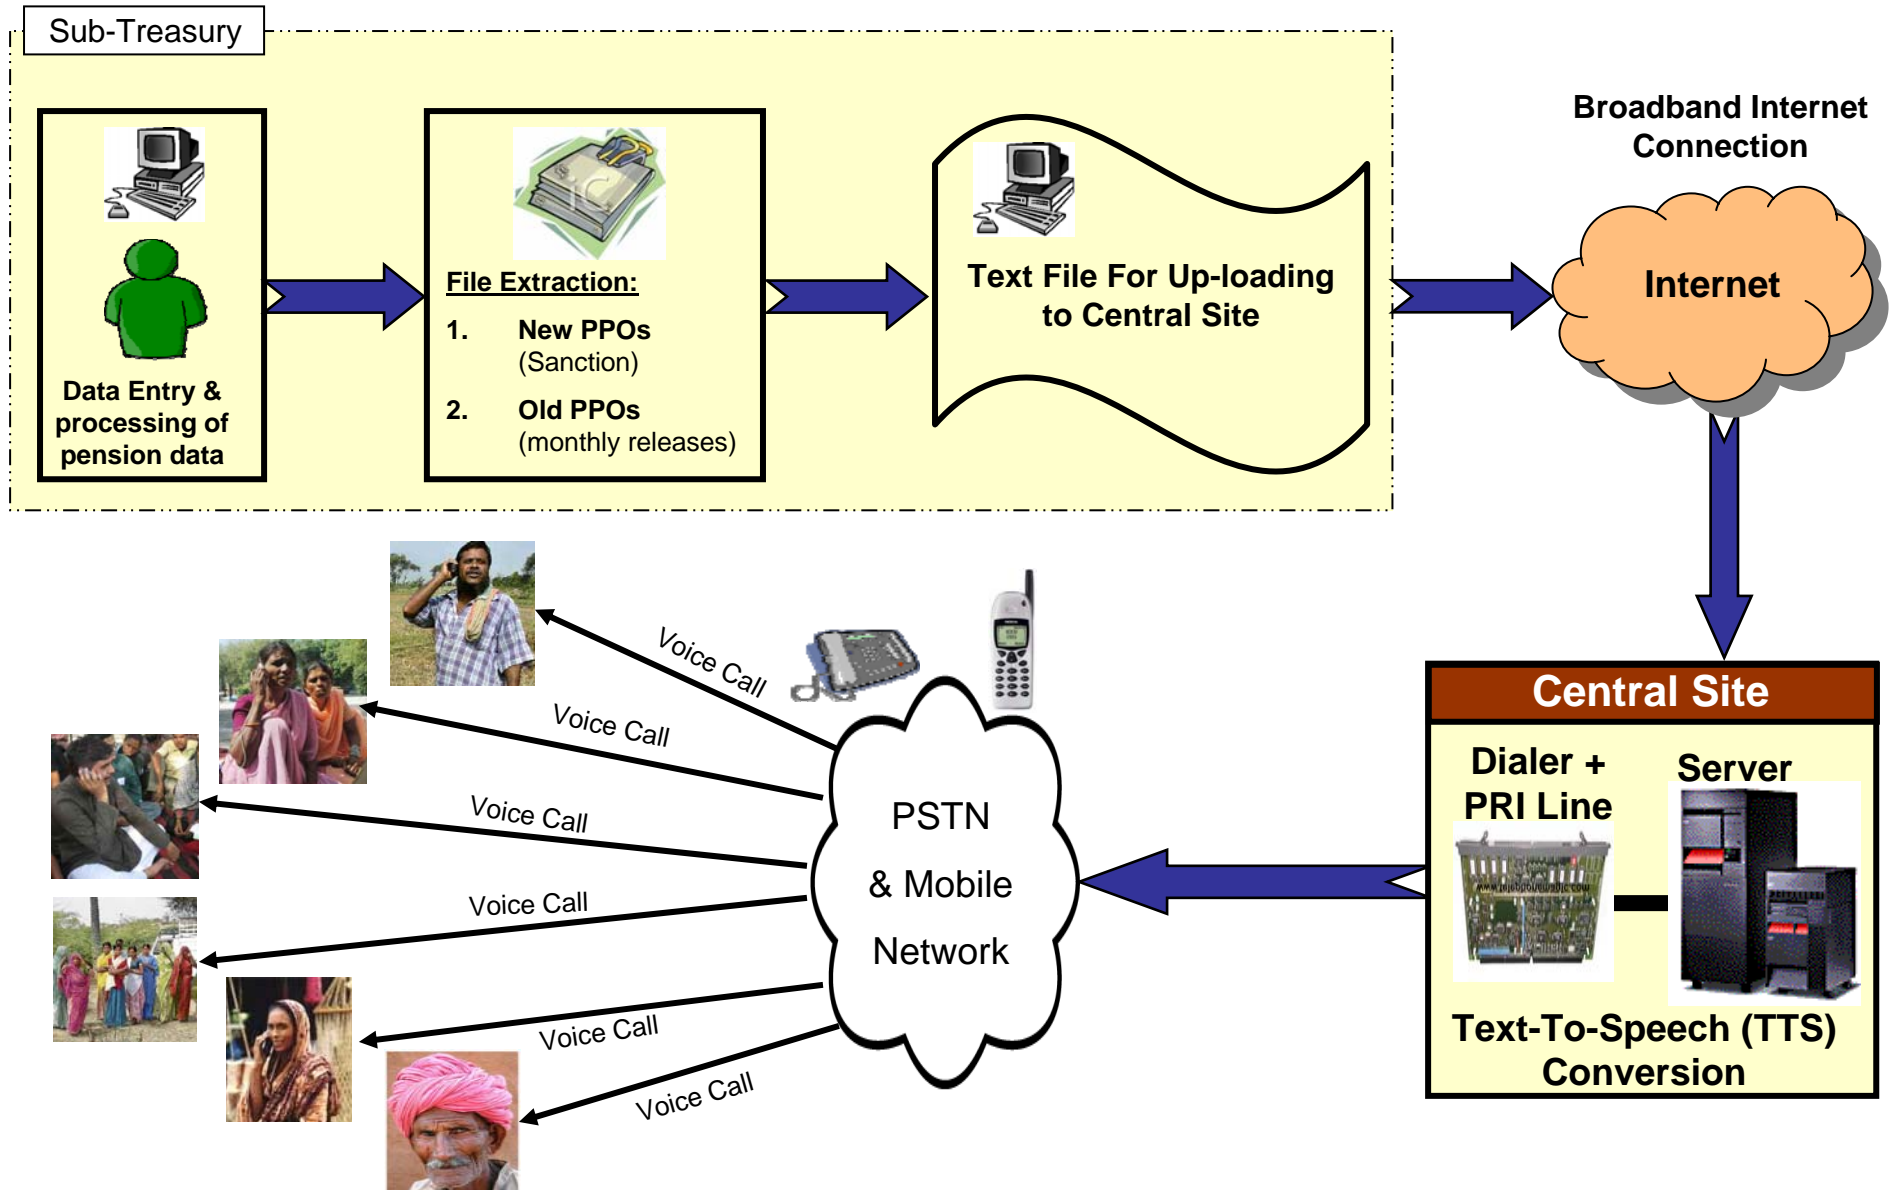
Sub-Treasury

Data Entry & processing of pension data

File Extraction:

1. New PPOs (Sanction)

2. Old PPOs (monthly releases)

Text File For Up-loading to Central Site

Broadband Internet Connection

Internet

Central Site

Dialer + PRI Line

Server

Text-To-Speech (TTS) Conversion

PSTN & Mobile Network

Voice Call

Voice Call

Voice Call

Voice Call

Voice Call

Voice Call